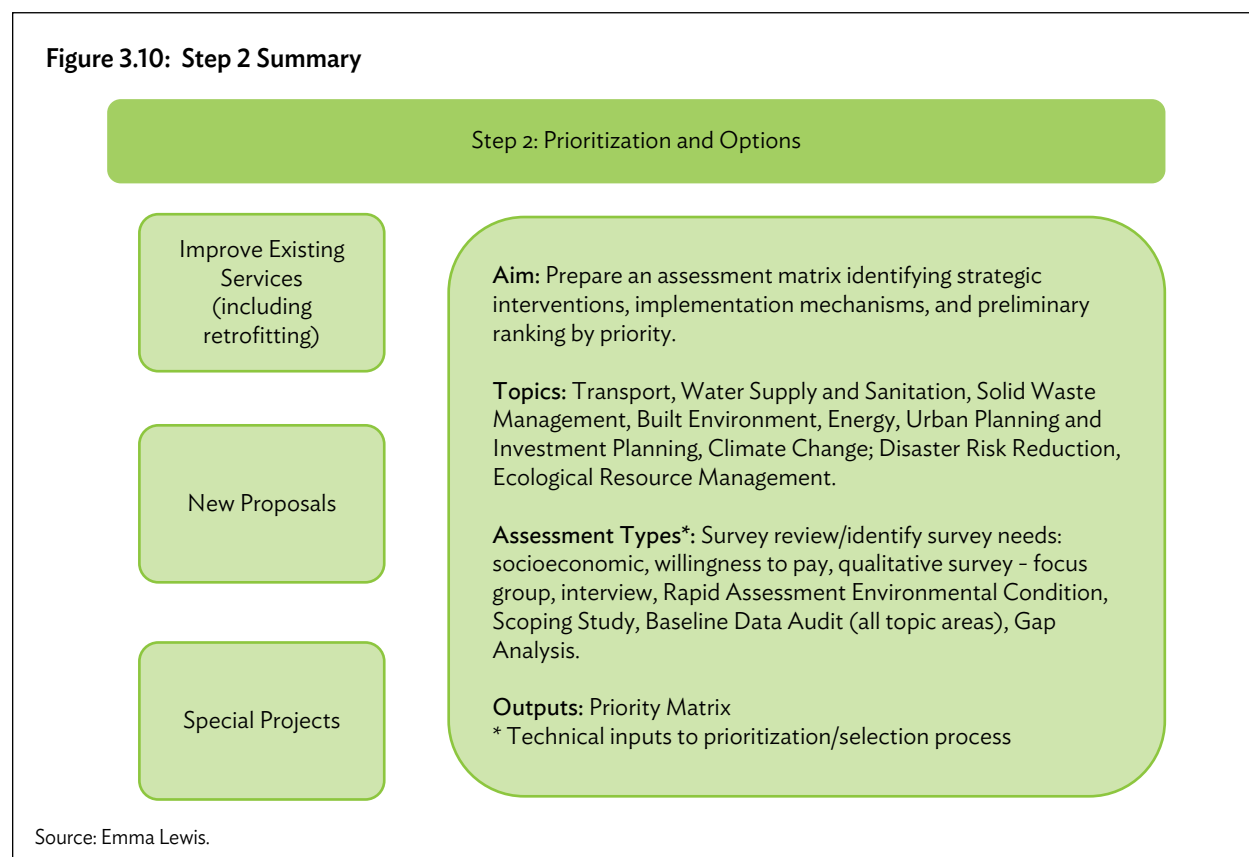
Figure 3.10: Step 2 Summary

Step 2: Prioritization and Options

Improve Existing Services (including retrofitting)

New Proposals

Special Projects

Aim: Prepare an assessment matrix identifying strategic interventions, implementation mechanisms, and preliminary ranking by priority.

Topics: Transport, Water Supply and Sanitation, Solid Waste Management, Built Environment, Energy, Urban Planning and Investment Planning, Climate Change; Disaster Risk Reduction, Ecological Resource Management.

Assessment Types*: Survey review/identify survey needs: socioeconomic, willingness to pay, qualitative survey – focus group, interview, Rapid Assessment Environmental Condition, Scoping Study, Baseline Data Audit (all topic areas), Gap Analysis.

Outputs: Priority Matrix
* Technical inputs to prioritization/selection process

Source: Emma Lewis.